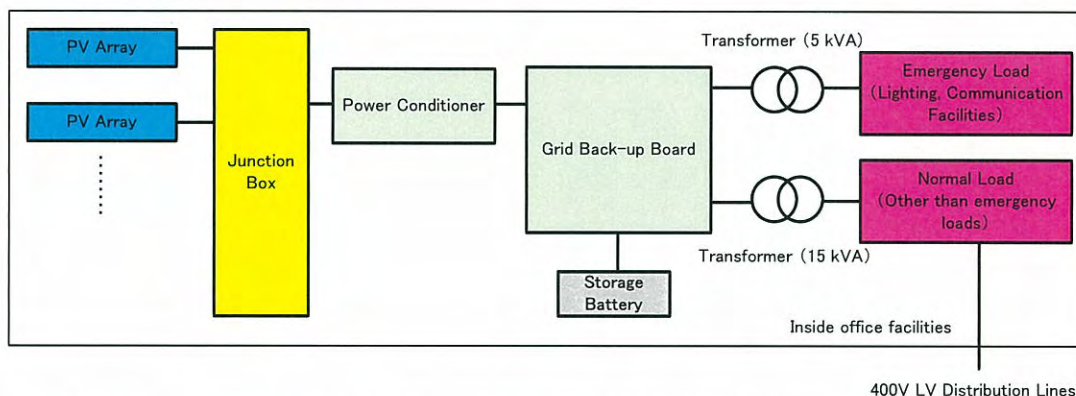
PV Array

PV Array

Junction Box

Power Conditioner

Grid Back-up Board

Storage Battery

Transformer (5 kVA)

Emergency Load (Lighting, Communication Facilities)

Normal Load (Other than emergency loads)

Transformer (15 kVA)

Inside office facilities

400V LV Distribution Lines